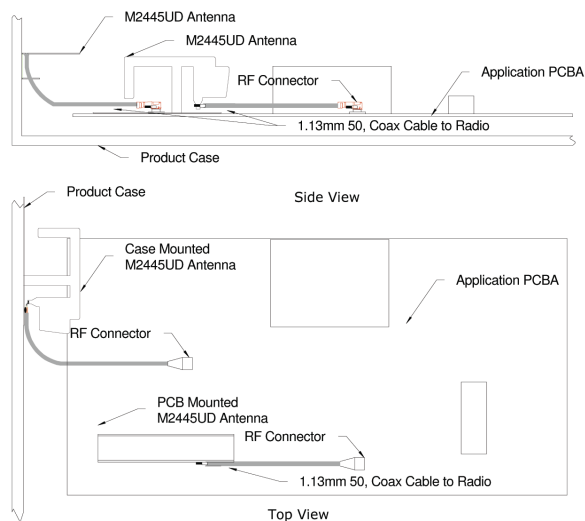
M2445UD Antenna

M2445UD Antenna

RF Connector

Application PCBA

1.13mm 50, Coax Cable to Radio

Product Case

Product Case

Side View

Case Mounted M2445UD Antenna

Application PCBA

RF Connector

PCB Mounted M2445UD Antenna

RF Connector

1.13mm 50, Coax Cable to Radio

Top View